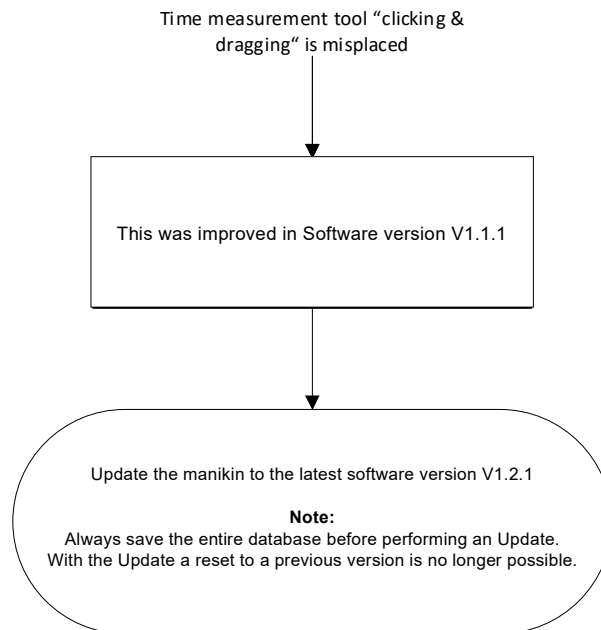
Time measurement tool “clicking & dragging“ is misplaced

This was improved in Software version V1.1.1

Update the manikin to the latest software version V1.2.1

**Note:**
Always save the entire database before performing an Update.
With the Update a reset to a previous version is no longer possible.